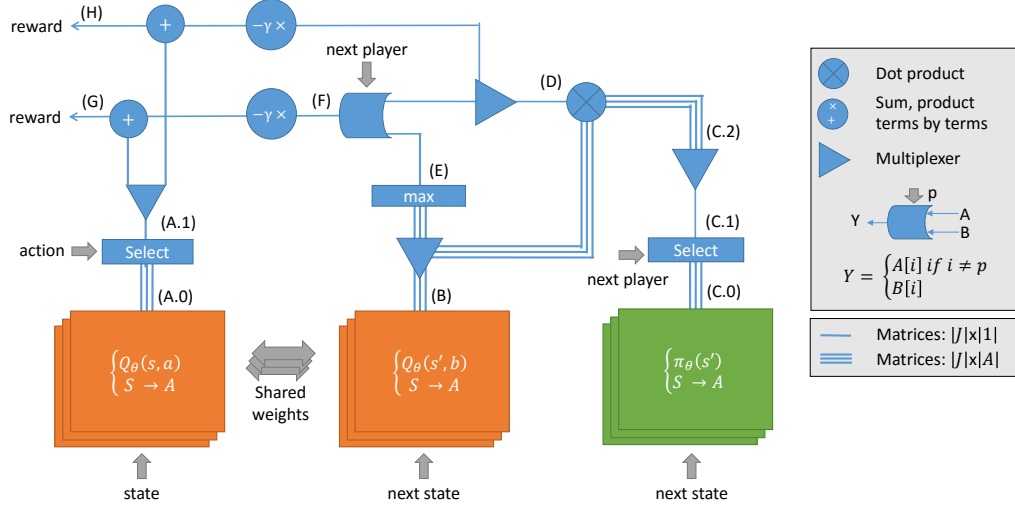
reward (H) + −γ ×

reward (G) + −γ × (F)

next player

(D)

(C.2)

(E)

max

(A.1)

action Select

(C.1)

Select

next player

(A.0)

(B)

(C.0)

$\begin{cases} Q_\theta(s,a) \\ S \rightarrow A \end{cases}$

Shared weights

$\begin{cases} Q_\theta(s',b) \\ S \rightarrow A \end{cases}$

$\begin{cases} \pi_\theta(s') \\ S \rightarrow A \end{cases}$

state

next state

next state

Dot product

Sum, product terms by terms

Multiplexer

p

Y

A

B

$Y = \begin{cases} A[i] \; if \; i \neq p \\ B[i] \end{cases}$

Matrices: |J|x|1|

Matrices: |J|x|A|